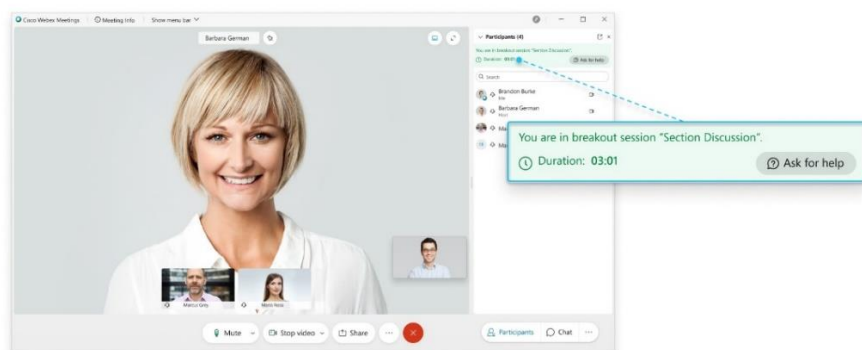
Cisco Webex Meetings | Meeting Info | Show menu bar

Barbara German

Participants (4)

You are in breakout session "Section Discussion".

Duration: 03:01

Ask for help

Search

Brandon Burke
Me

Barbara German
Host

Ma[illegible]

Ma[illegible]

You are in breakout session "Section Discussion".

Duration: 03:01

Ask for help

Marcus Grey

Maria Rossi

Mute

Stop video

Share

...

Participants

Chat

...